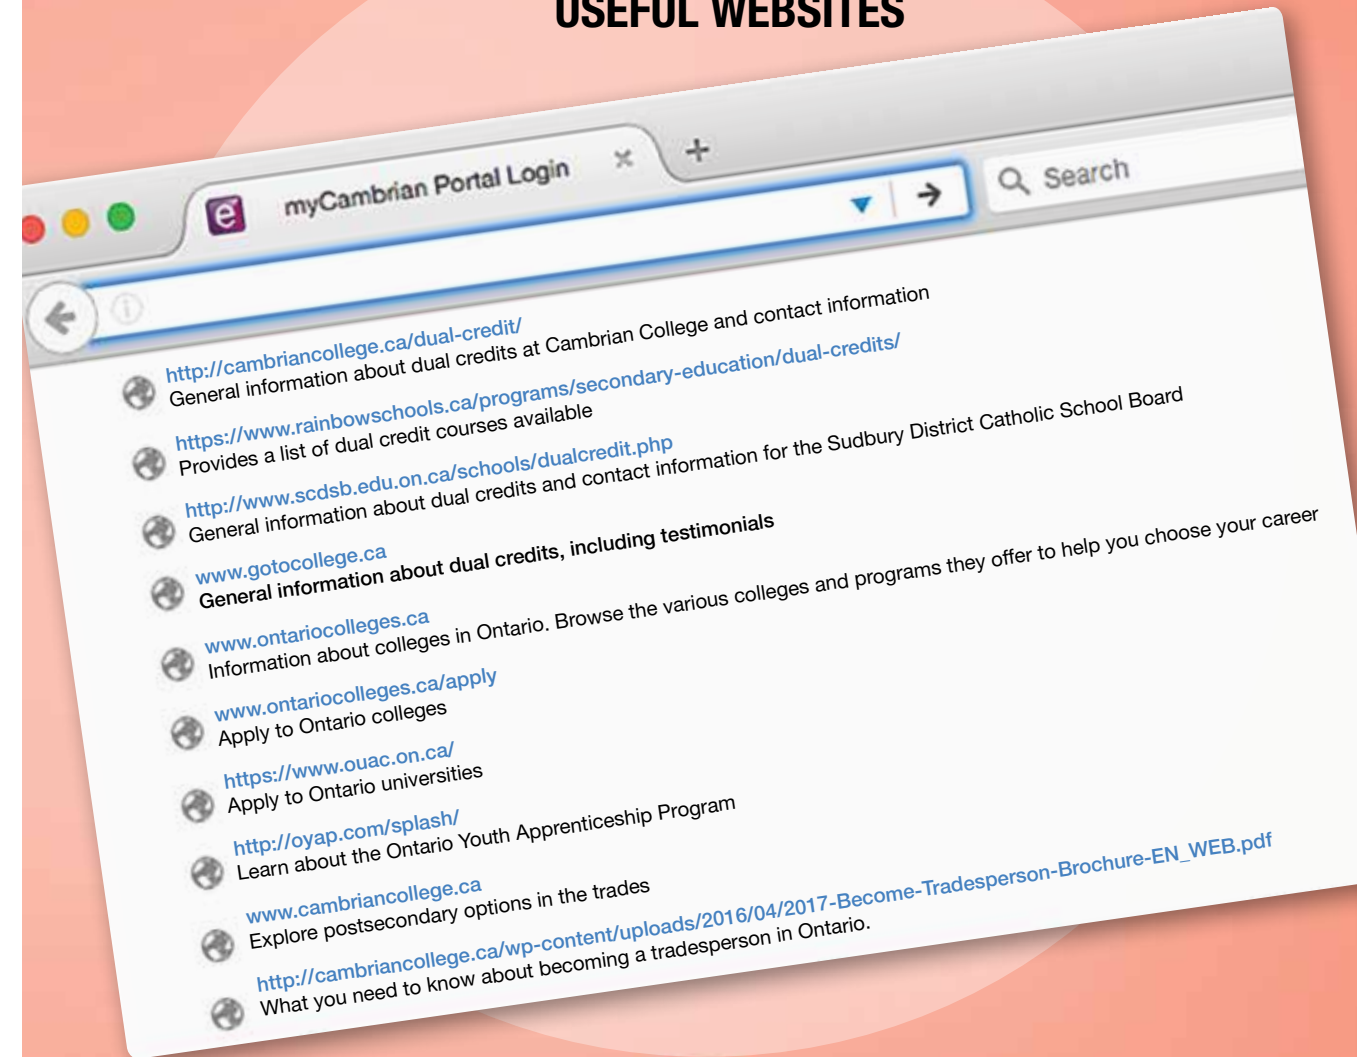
USEFUL WEBSITES

e myCambrian Portal Login

Search

http://cambriancollege.ca/dual-credit/
General information about dual credits at Cambrian College and contact information

https://www.rainbowschools.ca/programs/secondary-education/dual-credits/
Provides a list of dual credit courses available

http://www.scdsb.edu.on.ca/schools/dualcredit.php
General information about dual credits and contact information for the Sudbury District Catholic School Board

www.gotocollege.ca
General information about dual credits, including testimonials

www.ontariocolleges.ca
Information about colleges in Ontario. Browse the various colleges and programs they offer to help you choose your career

www.ontariocolleges.ca/apply
Apply to Ontario colleges

https://www.ouac.on.ca/
Apply to Ontario universities

http://oyap.com/splash/
Learn about the Ontario Youth Apprenticeship Program

www.cambriancollege.ca
Explore postsecondary options in the trades

http://cambriancollege.ca/wp-content/uploads/2016/04/2017-Become-Tradesperson-Brochure-EN_WEB.pdf
What you need to know about becoming a tradesperson in Ontario.